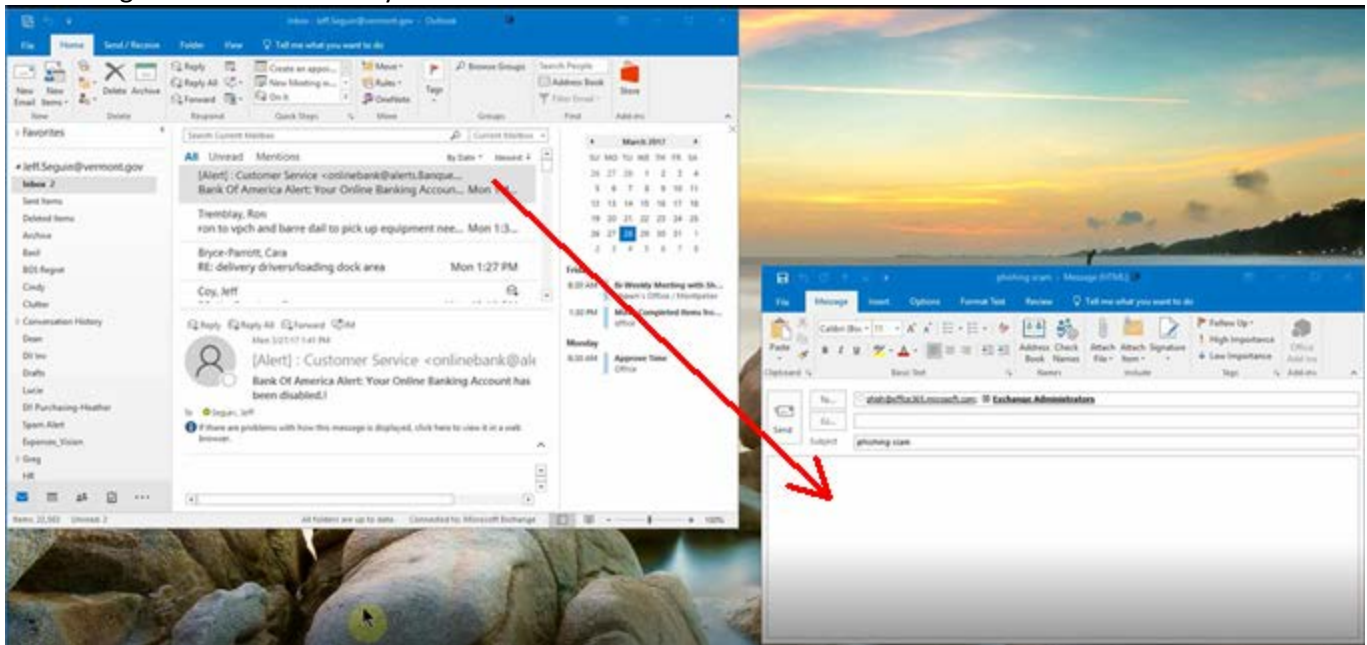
Inbox - Jeff.Seguin@vermont.gov - Outlook

File Home Send / Receive Folder View Tell me what you want to do

New Email New Items Delete Archive Reply Reply All Forward Create an appo... New Meeting w... On It Move Rules OneNote Tags Browse Groups Search People Address Book Filter Email Store

New Delete Respond Quick Steps Move Groups Find Add-ins

Favorites

Jeff.Seguin@vermont.gov
Inbox 2
Sent Items
Deleted Items
Archive
Basil
BGS Regnet
Cindy
Clutter
Conversation History
Dean
DII Inv
Drafts
Lucie
DII Purchasing-Heather
Spam Alert
Expenses_Vision
Greg
HR

Items: 22,583 Unread: 2

Search Current Mailbox Current Mailbox

All Unread Mentions By Date Newest

[Alert] : Customer Service <onlinebank@alerts.Banque...
Bank Of America Alert: Your Online Banking Accoun... Mon 1...

Tremblay, Ron
ron to vpch and barre dail to pick up equipment nee... Mon 1:3...

Bryce-Parrott, Cara
RE: delivery drivers/loading dock area Mon 1:27 PM

Coy, Jeff

Reply Reply All Forward IM

Mon 3/27/17 1:41 PM

[Alert] : Customer Service <onlinebank@ale

Bank Of America Alert: Your Online Banking Account has been disabled.!

To Seguin, Jeff

If there are problems with how this message is displayed, click here to view it in a web browser.

March 2017
SU MO TU WE TH FR SA
26 27 28 1 2 3 4
5 6 7 8 9 10 11
12 13 14 15 16 17 18
19 20 21 22 23 24 25
26 27 28 29 30 31 1
2 3 4 5 6 7 8

Friday
8:30 AM Bi-Weekly Meeting with Sh...
Dawn's Office / Montpelier
1:30 PM Mark Completed Items fro...
office

Monday
8:30 AM Approve Time
Office

All folders are up to date. Connected to: Microsoft Exchange 100%

phishing scam - Message (HTML)

File Message Insert Options Format Text Review Tell me what you want to do

Paste Clipboard Calibri (Bo 11 Basic Text Address Book Check Names Names Attach File Attach Item Signature Include Follow Up High Importance Low Importance Tags Office Add-ins Add-ins

To... phish@office365.microsoft.com; Exchange Administrators
Cc...
Send Subject phishing scam